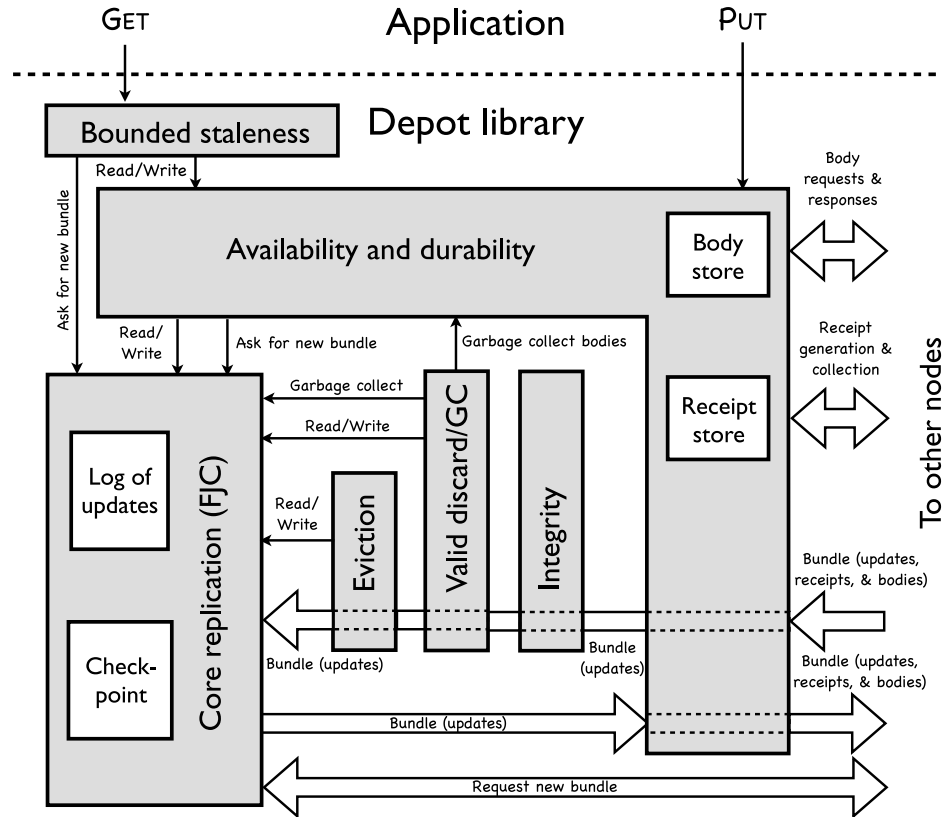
GET

Application

PUT

Bounded staleness

Depot library

Read/Write

Body requests & responses

Availability and durability

Body store

Ask for new bundle

Read/Write

Ask for new bundle

Garbage collect bodies

Receipt generation & collection

To other nodes

Garbage collect

Read/Write

Receipt store

Log of updates

Core replication (FJC)

Read/Write

Eviction

Valid discard/GC

Integrity

Bundle (updates, receipts, & bodies)

Check-point

Bundle (updates)

Bundle (updates)

Bundle (updates, receipts, & bodies)

Bundle (updates)

Request new bundle